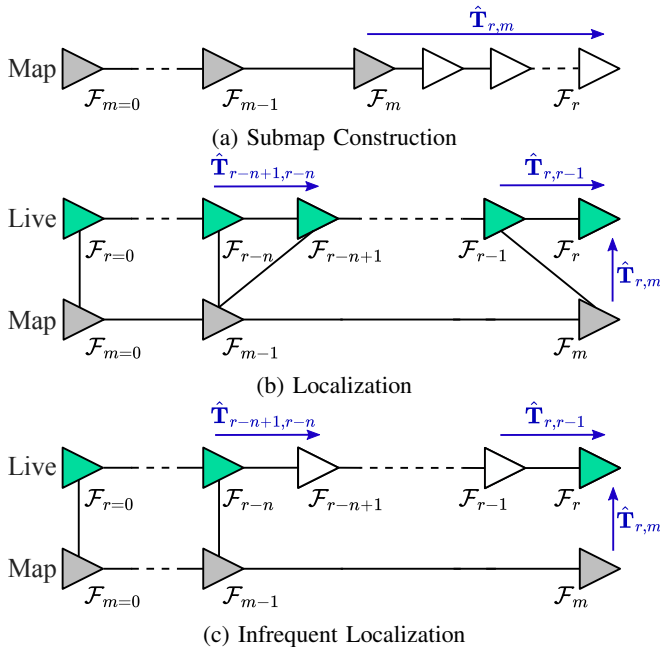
$\hat{\mathbf{T}}_{r,m}$

Map $\mathcal{F}_{m=0}$ $\mathcal{F}_{m-1}$ $\mathcal{F}_m$ $\mathcal{F}_r$

(a) Submap Construction

$\hat{\mathbf{T}}_{r-n+1,r-n}$ $\hat{\mathbf{T}}_{r,r-1}$

Live $\mathcal{F}_{r=0}$ $\mathcal{F}_{r-n}$ $\mathcal{F}_{r-n+1}$ $\mathcal{F}_{r-1}$ $\mathcal{F}_r$ $\hat{\mathbf{T}}_{r,m}$

Map $\mathcal{F}_{m=0}$ $\mathcal{F}_{m-1}$ $\mathcal{F}_m$

(b) Localization

$\hat{\mathbf{T}}_{r-n+1,r-n}$ $\hat{\mathbf{T}}_{r,r-1}$

Live $\mathcal{F}_{r=0}$ $\mathcal{F}_{r-n}$ $\mathcal{F}_{r-n+1}$ $\mathcal{F}_{r-1}$ $\mathcal{F}_r$ $\hat{\mathbf{T}}_{r,m}$

Map $\mathcal{F}_{m=0}$ $\mathcal{F}_{m-1}$ $\mathcal{F}_m$

(c) Infrequent Localization